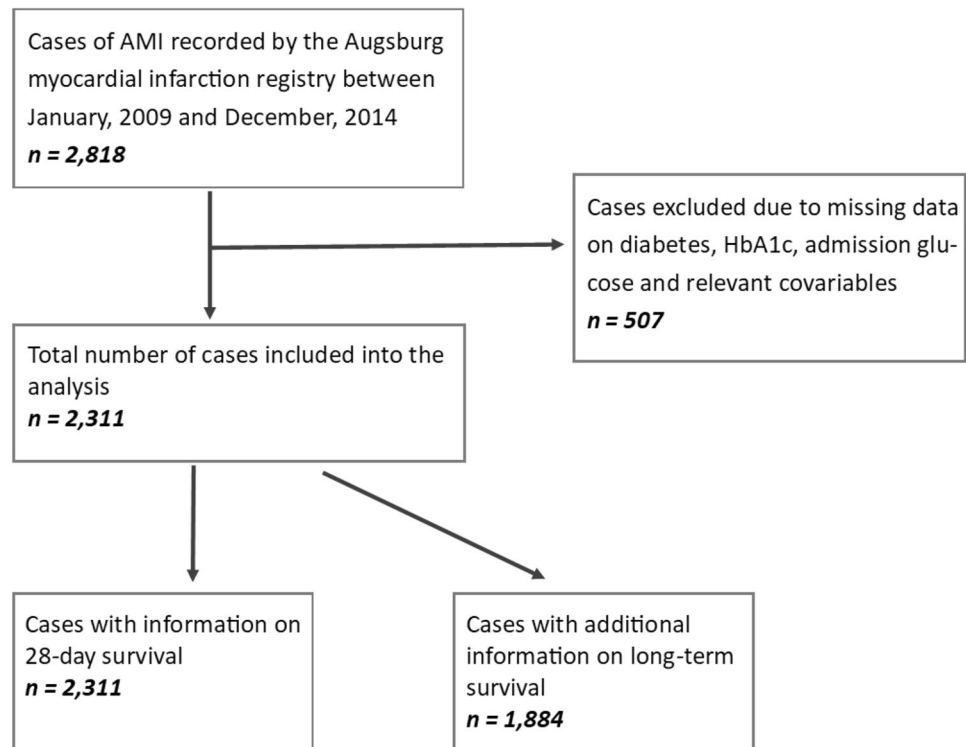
Cases of AMI recorded by the Augsburg myocardial infarction registry between January, 2009 and December, 2014
***n = 2,818***

Cases excluded due to missing data on diabetes, HbA1c, admission glucose and relevant covariables
***n = 507***

Total number of cases included into the analysis
***n = 2,311***

Cases with information on 28-day survival
***n = 2,311***

Cases with additional information on long-term survival
***n = 1,884***